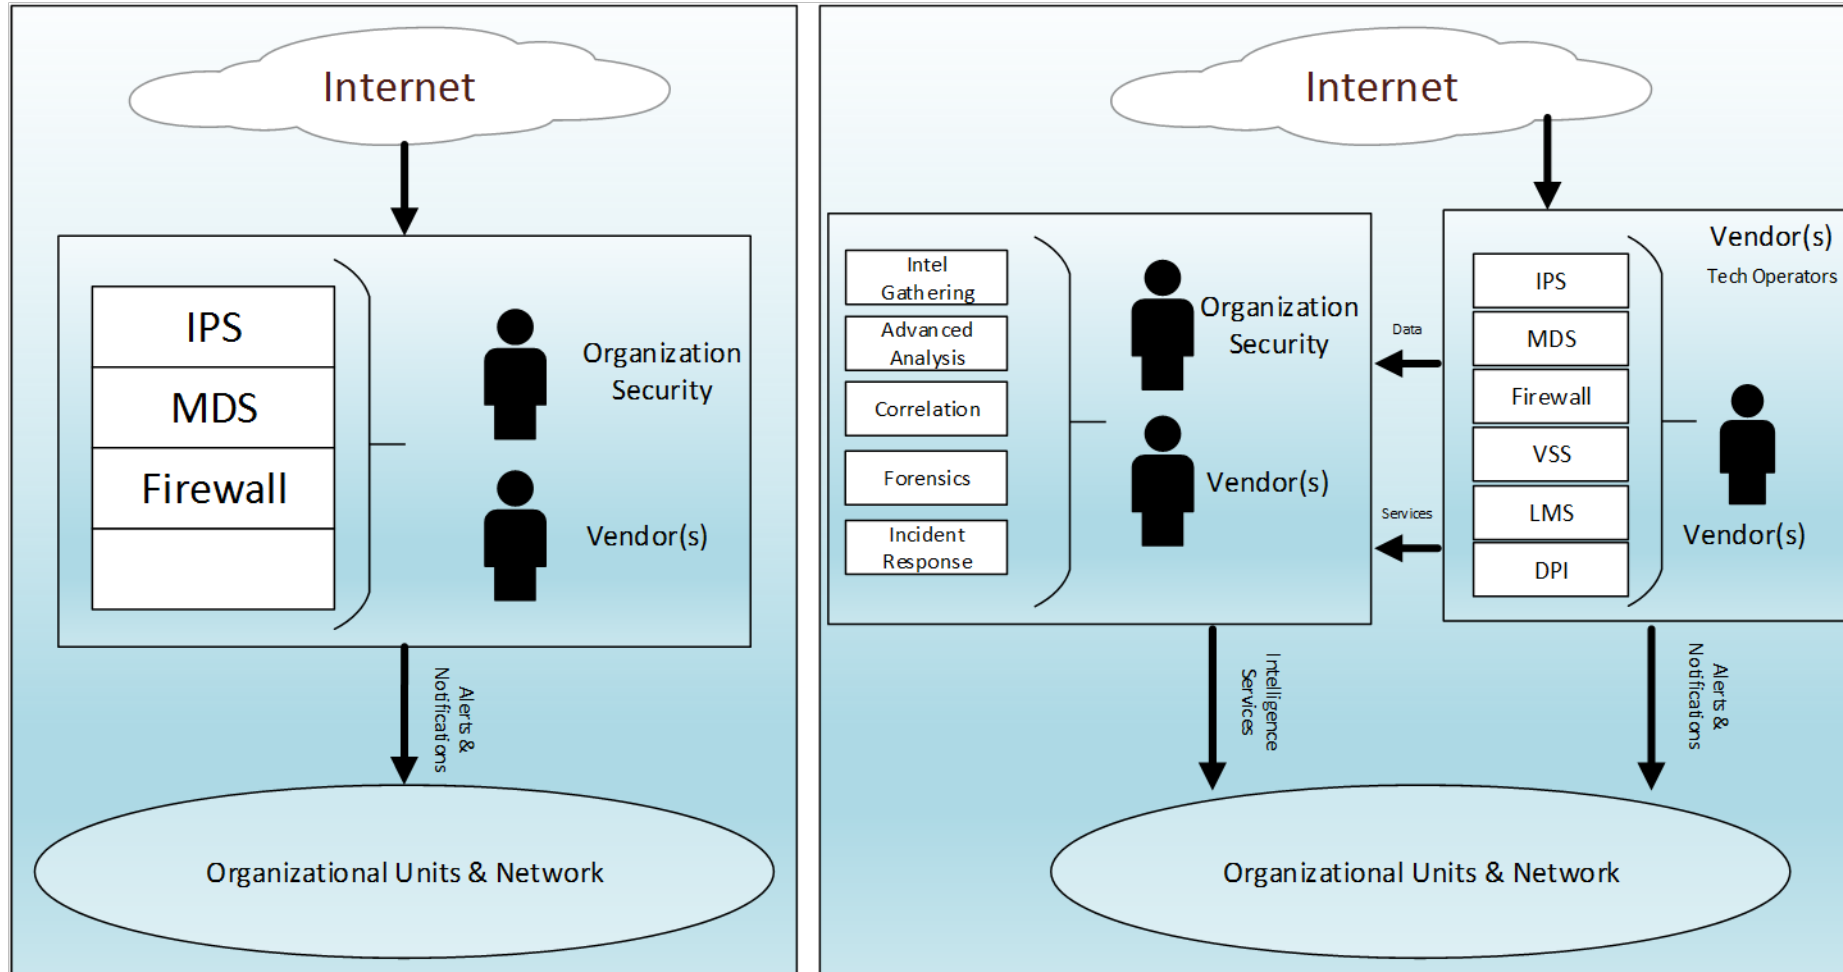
Internet

IPS

MDS

Firewall

Organization Security

Vendor(s)

Alerts & Notifications

Organizational Units & Network

Internet

Intel Gathering

Advanced Analysis

Correlation

Forensics

Incident Response

Organization Security

Vendor(s)

Data

Services

Vendor(s)

Tech Operators

IPS

MDS

Firewall

VSS

LMS

DPI

Vendor(s)

Intelligence Services

Alerts & Notifications

Organizational Units & Network